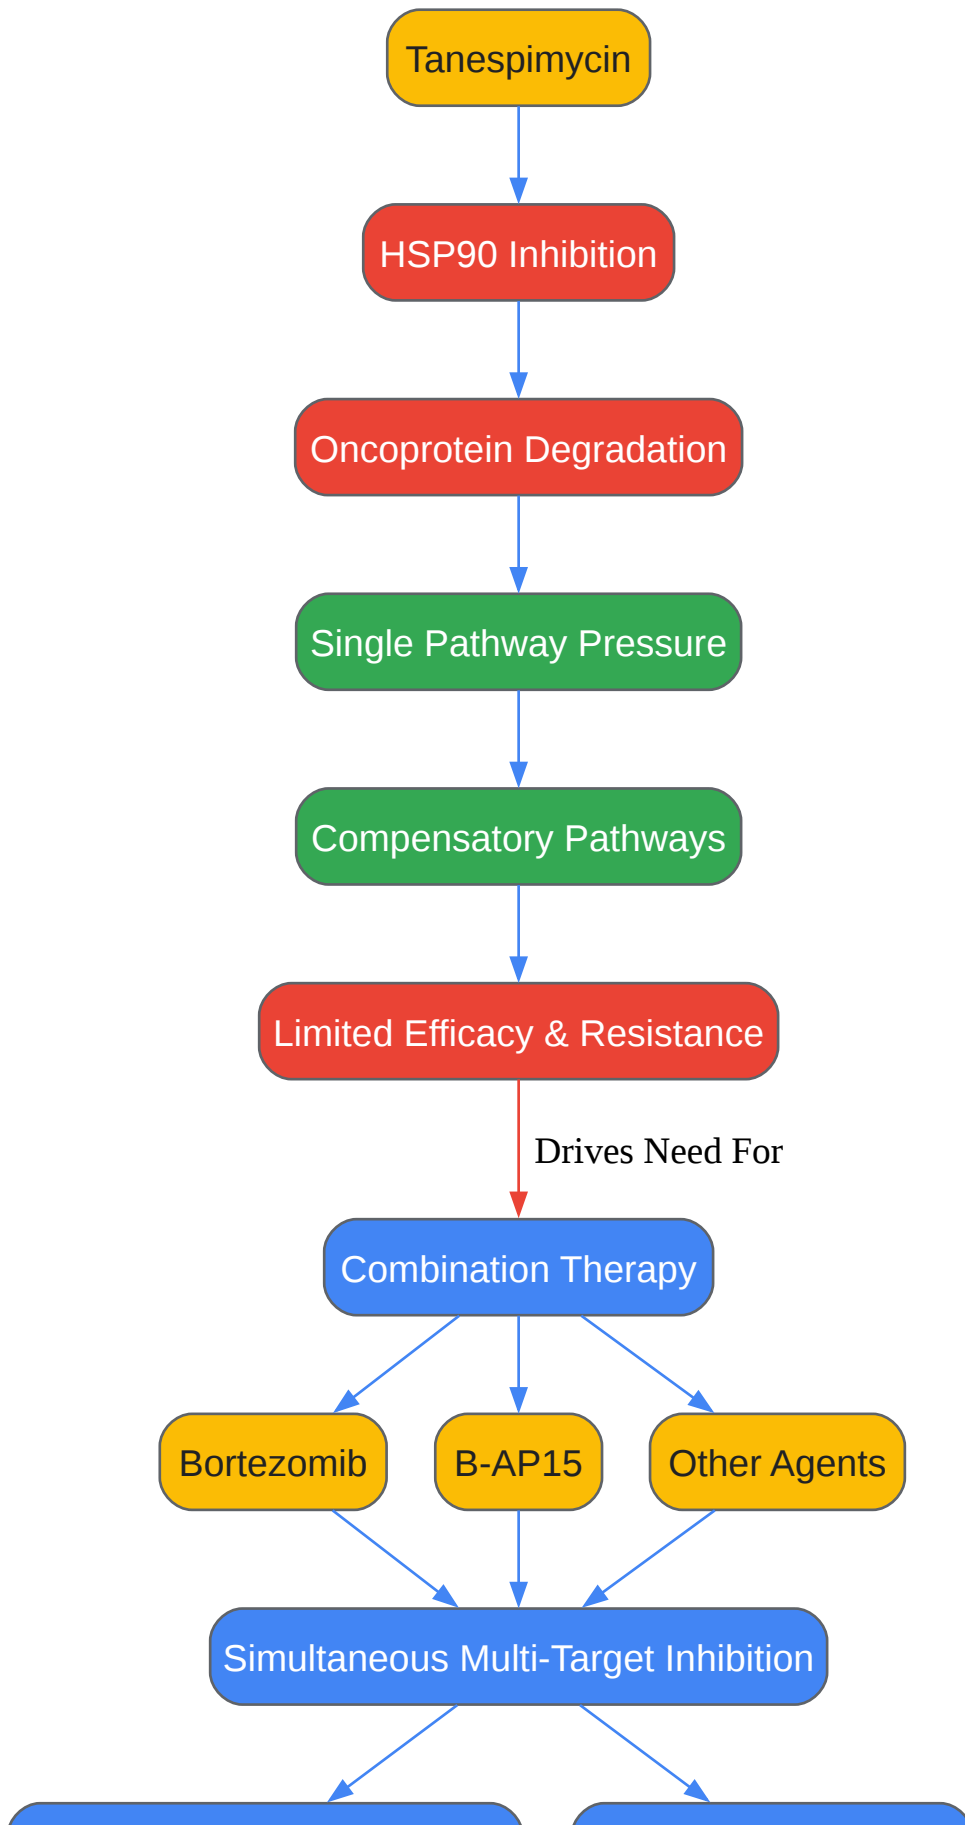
Tanespimycin

HSP90 Inhibition

Oncoprotein Degradation

Single Pathway Pressure

Compensatory Pathways

Limited Efficacy & Resistance

Drives Need For

Combination Therapy

Bortezomib

B-AP15

Other Agents

Simultaneous Multi-Target Inhibition